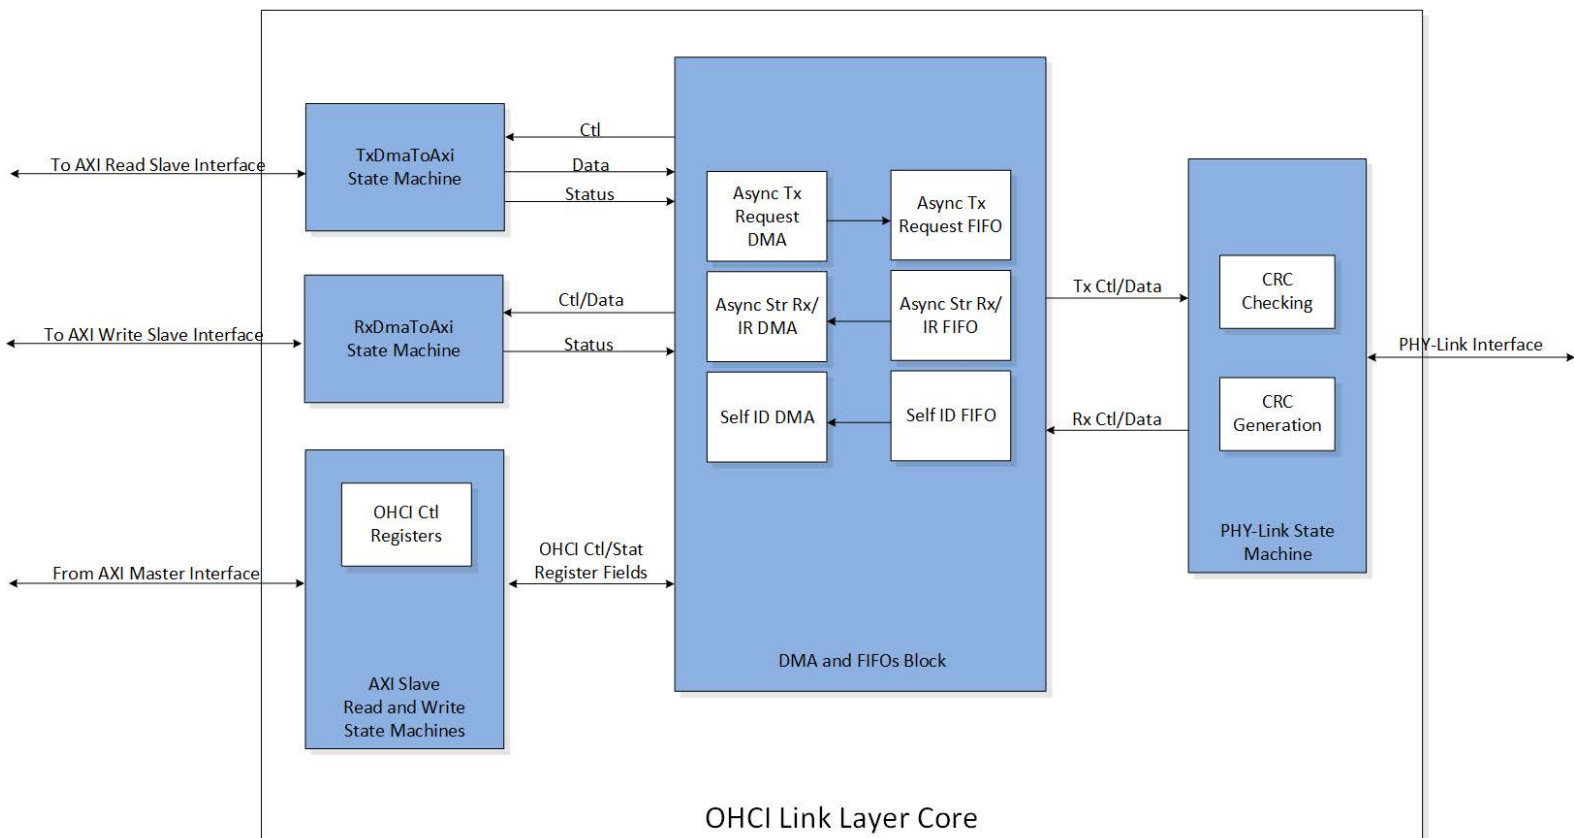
To AXI Read Slave Interface

TxDmaToAxi State Machine

Ctl

Data

Status

To AXI Write Slave Interface

RxDmaToAxi State Machine

Ctl/Data

Status

From AXI Master Interface

OHCI Ctl Registers

AXI Slave Read and Write State Machines

OHCI Ctl/Stat Register Fields

Async Tx Request DMA

Async Tx Request FIFO

Async Str Rx/ IR DMA

Async Str Rx/ IR FIFO

Self ID DMA

Self ID FIFO

DMA and FIFOs Block

Tx Ctl/Data

Rx Ctl/Data

CRC Checking

CRC Generation

PHY-Link State Machine

PHY-Link Interface

OHCI Link Layer Core